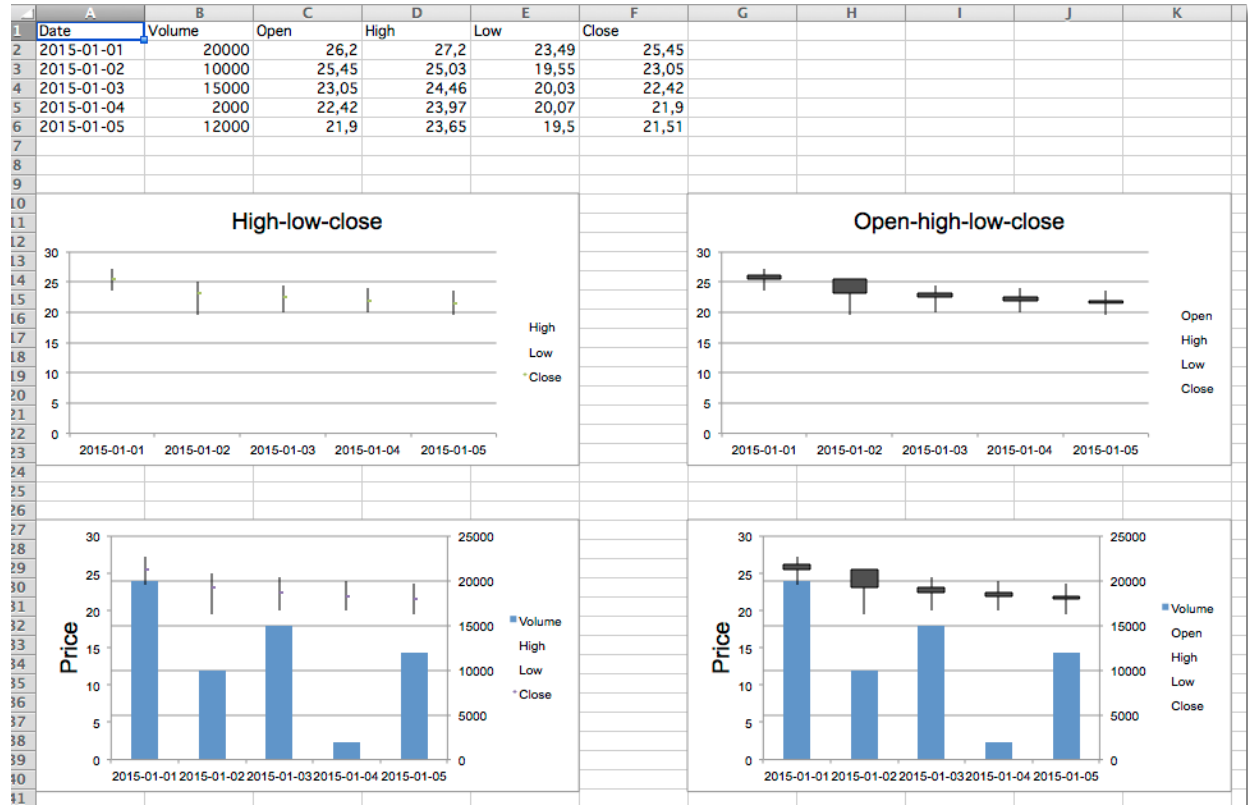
| | A | B | C | D | E | F | G | H | I | J | K |
|---|---|---|---|---|---|---|---|---|---|---|---|
| 1 | Date | Volume | Open | High | Low | Close | | | | | |
| 2 | 2015-01-01 | 20000 | 26,2 | 27,2 | 23,49 | 25,45 | | | | | |
| 3 | 2015-01-02 | 10000 | 25,45 | 25,03 | 19,55 | 23,05 | | | | | |
| 4 | 2015-01-03 | 15000 | 23,05 | 24,46 | 20,03 | 22,42 | | | | | |
| 5 | 2015-01-04 | 2000 | 22,42 | 23,97 | 20,07 | 21,9 | | | | | |
| 6 | 2015-01-05 | 12000 | 21,9 | 23,65 | 19,5 | 21,51 | | | | | |
| 7 | | | | | | | | | | | |
| 8 | | | | | | | | | | | |
| 9 | | | | | | | | | | | |

10 11 12 13 14 15 16 17 18 19 20 21 22 23 24 25 26 27 28 29 30 31 32 33 34 35 36 37 38 39 40 41

High-low-close

30 25 20 15 10 5 0

2015-01-01 2015-01-02 2015-01-03 2015-01-04 2015-01-05

High
Low
Close

Open-high-low-close

30 25 20 15 10 5 0

2015-01-01 2015-01-02 2015-01-03 2015-01-04 2015-01-05

Open
High
Low
Close

Price

30 25 20 15 10 5 0

25000 20000 15000 10000 5000 0

2015-01-01 2015-01-02 2015-01-03 2015-01-04 2015-01-05

Volume
High
Low
Close

Price

30 25 20 15 10 5 0

25000 20000 15000 10000 5000 0

2015-01-01 2015-01-02 2015-01-03 2015-01-04 2015-01-05

Volume
Open
High
Low
Close